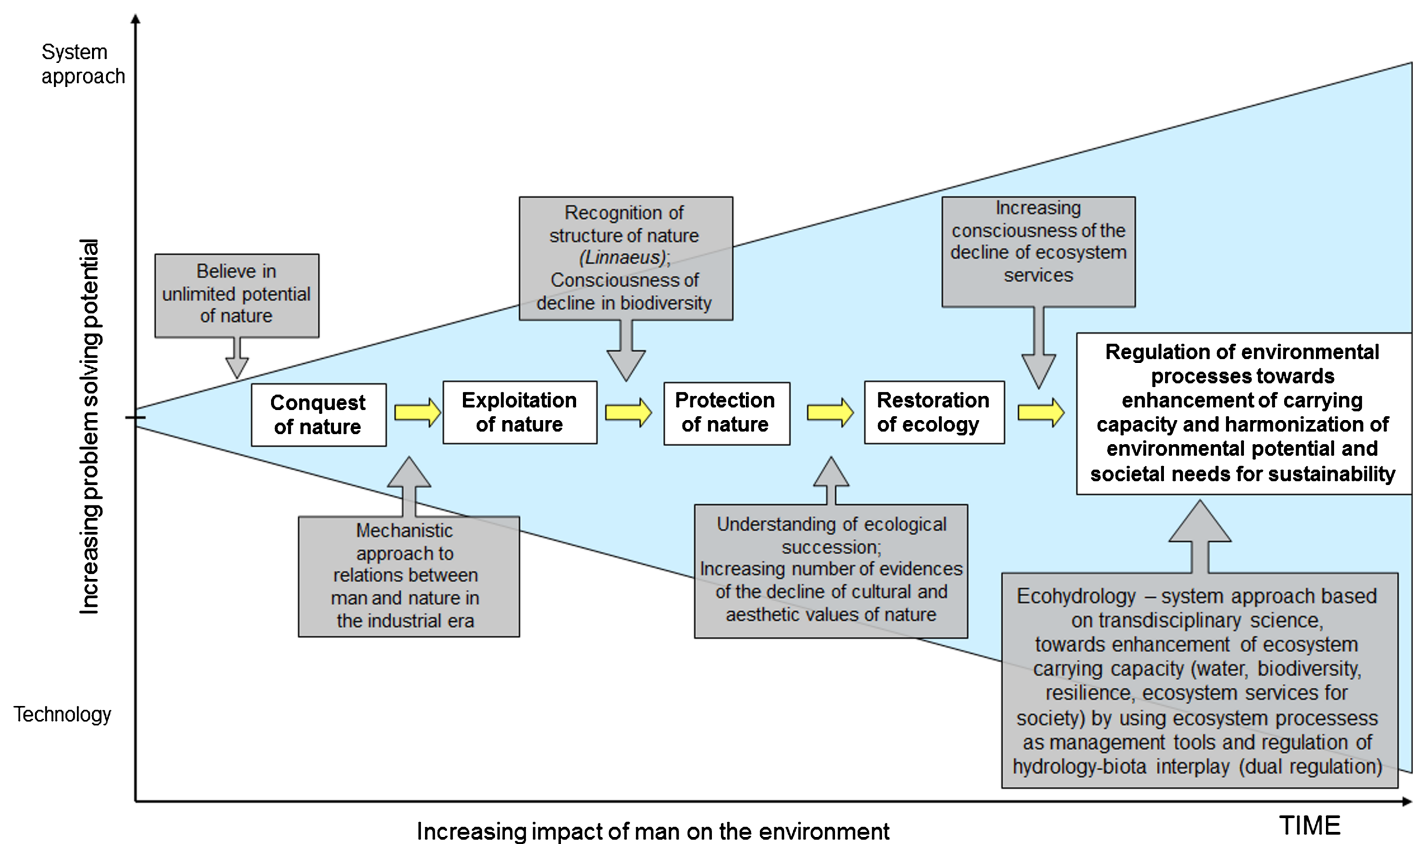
System approach

Increasing problem solving potential

Technology

Believe in unlimited potential of nature

Recognition of structure of nature (Linnaeus); Consciousness of decline in biodiversity

Increasing consciousness of the decline of ecosystem services

Conquest of nature

Exploitation of nature

Protection of nature

Restoration of ecology

Regulation of environmental processes towards enhancement of carrying capacity and harmonization of environmental potential and societal needs for sustainability

Mechanistic approach to relations between man and nature in the industrial era

Understanding of ecological succession; Increasing number of evidences of the decline of cultural and aesthetic values of nature

Ecohydrology – system approach based on transdisciplinary science, towards enhancement of ecosystem carrying capacity (water, biodiversity, resilience, ecosystem services for society) by using ecosystem processess as management tools and regulation of hydrology-biota interplay (dual regulation)

Increasing impact of man on the environment

TIME